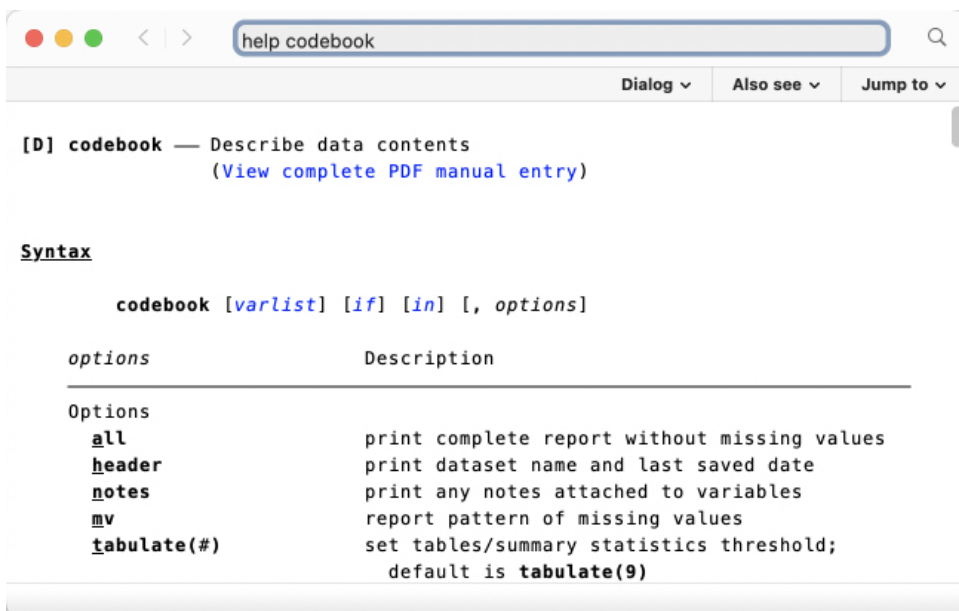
help codebook

Dialog ⌄ Also see ⌄ Jump to ⌄

[D] codebook — Describe data contents
(View complete PDF manual entry)

Syntax

codebook [varlist] [if] [in] [, options]

| options | Description |
|---|---|
| Options | |
| all | print complete report without missing values |
| header | print dataset name and last saved date |
| notes | print any notes attached to variables |
| mv | report pattern of missing values |
| tabulate(#) | set tables/summary statistics threshold; default is tabulate(9) |